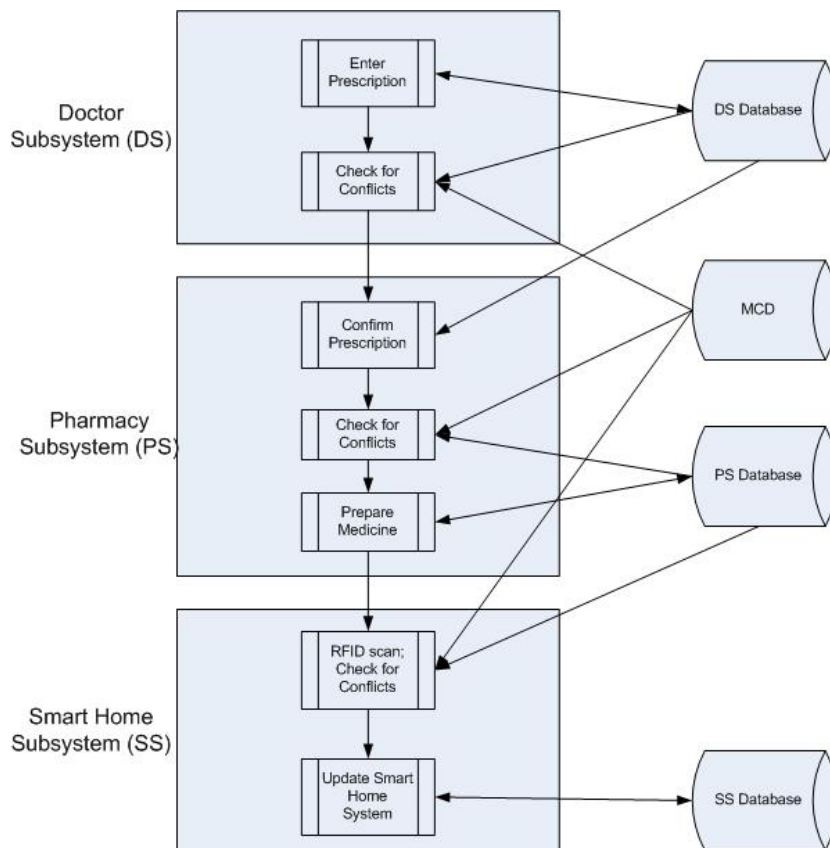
Doctor Subsystem (DS)

Enter Prescription

Check for Conflicts

DS Database

Pharmacy Subsystem (PS)

Confirm Prescription

Check for Conflicts

Prepare Medicine

MCD

PS Database

Smart Home Subsystem (SS)

RFID scan; Check for Conflicts

Update Smart Home System

SS Database